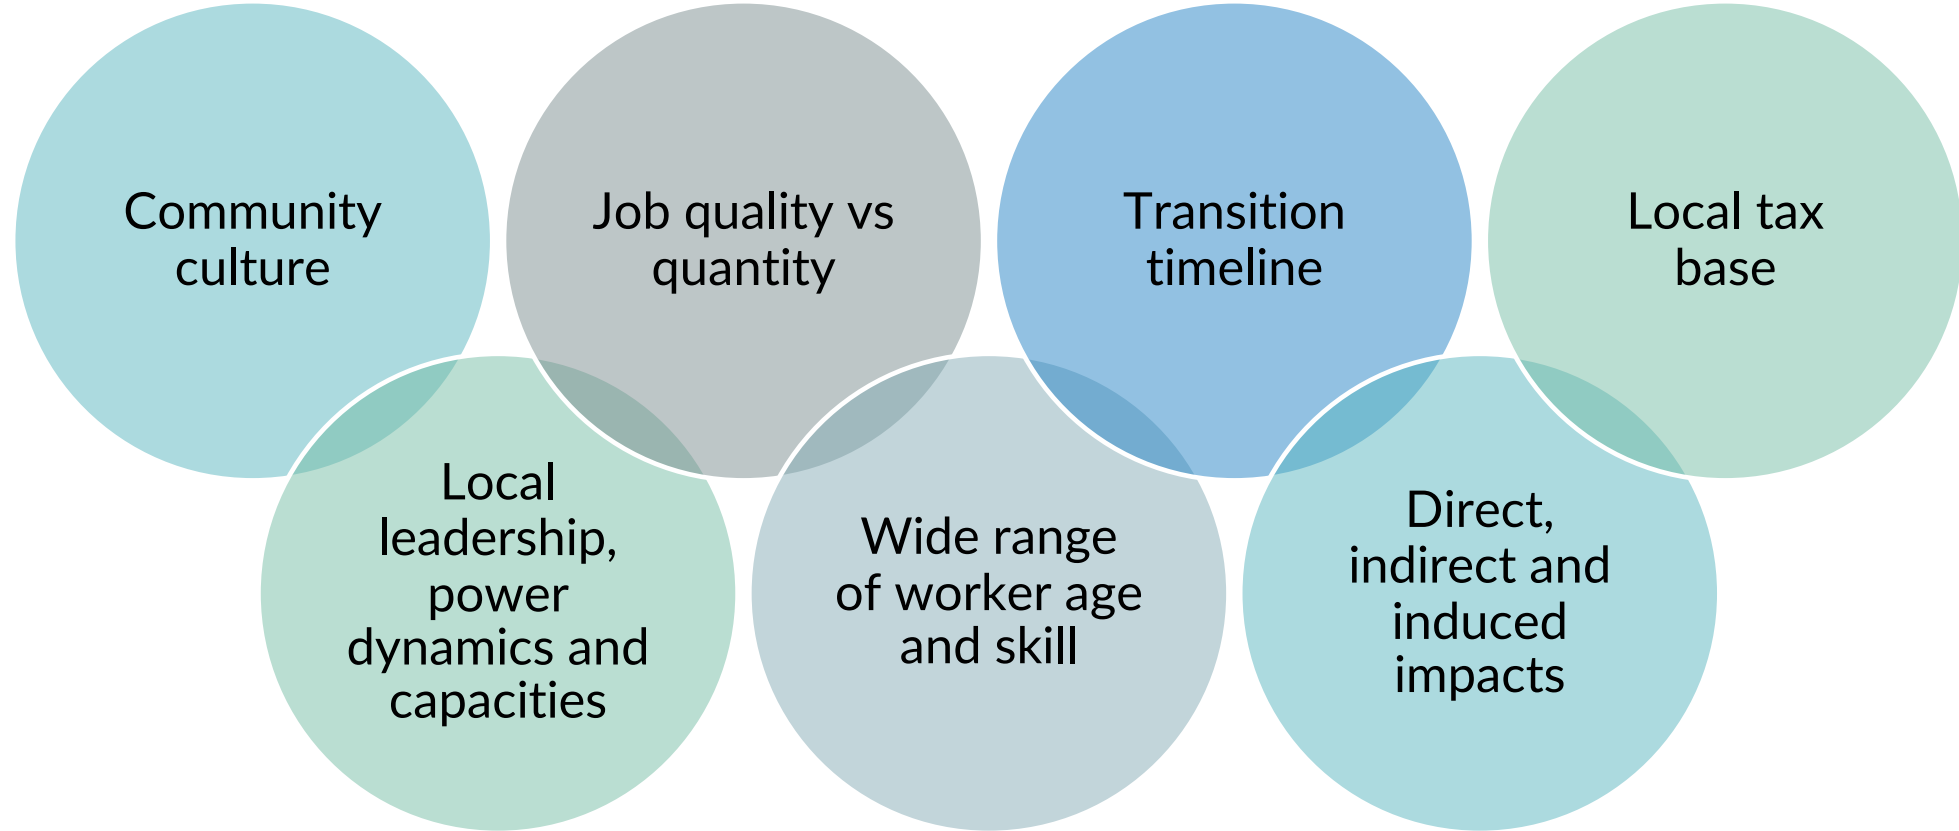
Community culture

Job quality vs quantity

Transition timeline

Local tax base

Local leadership, power dynamics and capacities

Wide range of worker age and skill

Direct, indirect and induced impacts